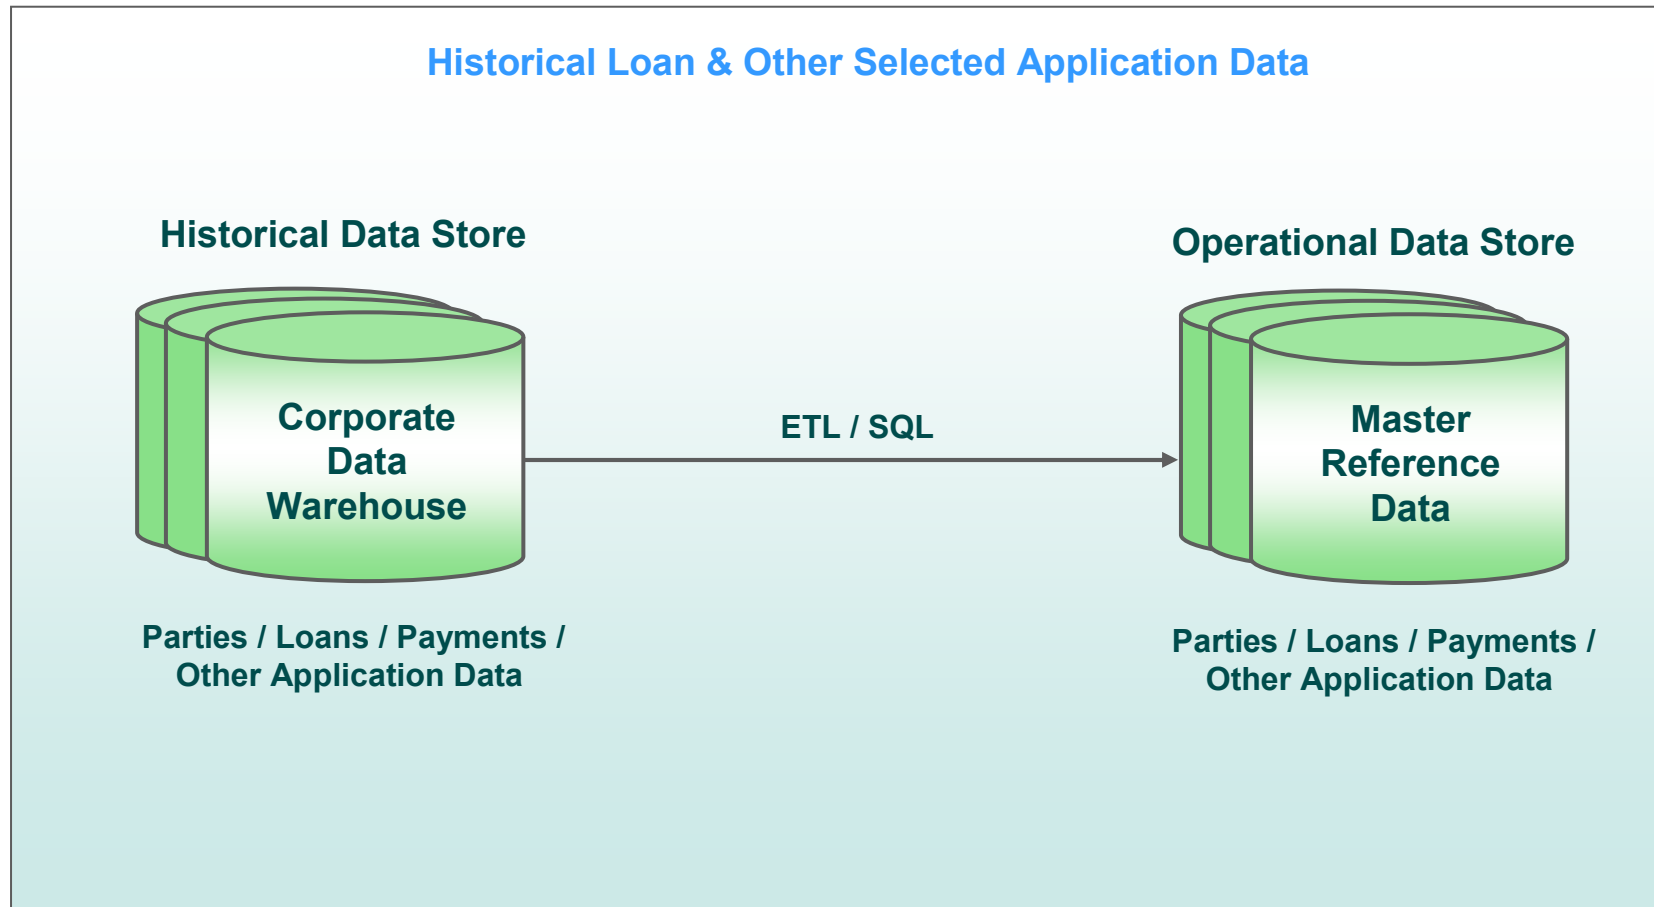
Historical Loan & Other Selected Application Data

Historical Data Store

Corporate Data Warehouse

Parties / Loans / Payments / Other Application Data

ETL / SQL

Operational Data Store

Master Reference Data

Parties / Loans / Payments / Other Application Data